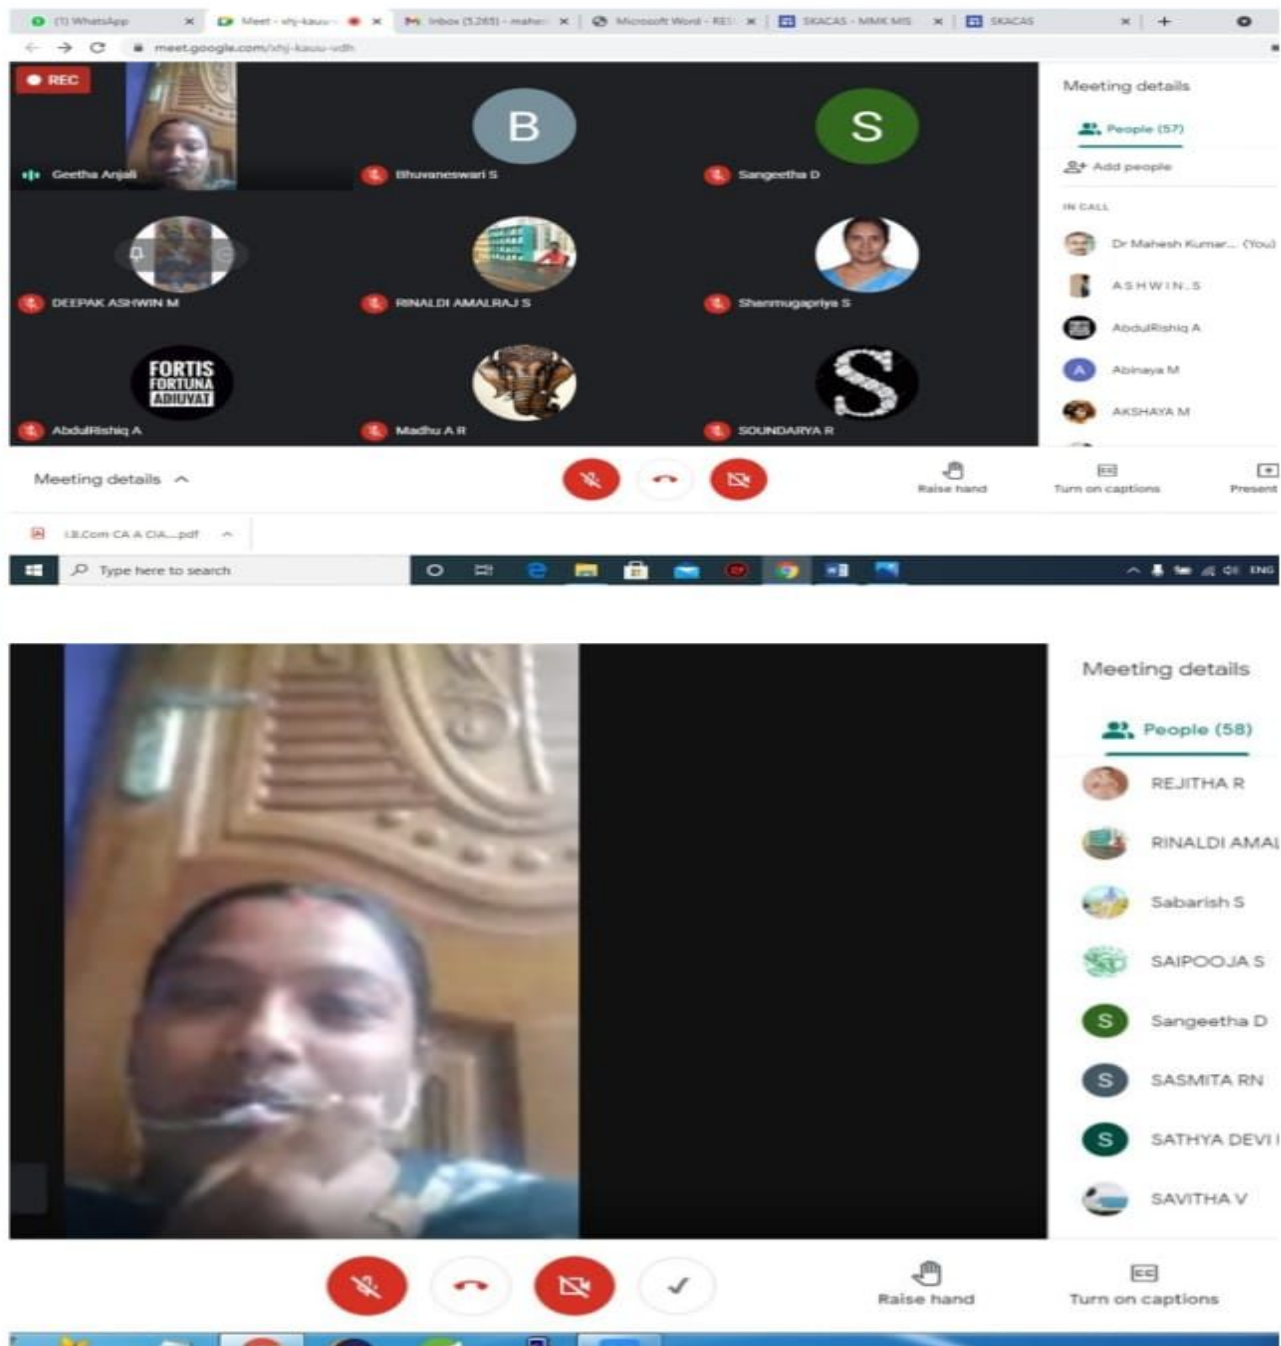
(1) WhatsApp
Meet - xhj-kauu-
Inbox (5,285) - mahe
Microsoft Word - RE
SKACAS - MMK MIS
SKACAS
meet.google.com/xhj-kauu-vdh

REC
Geetha Anjali
B
Bhuvaneswari S
S
Sangeetha D
DEEPAK ASHWIN M
RINALDI AMALRAJ S
Shanmugapriya S
FORTIS FORTUNA ADIUVAT
AbdulRishiq A
Madhu A R
S
SOUNDARYA R

Meeting details
People (57)
Add people
IN CALL
Dr Mahesh Kumar... (You)
ASHWIN.S
AbdulRishiq A
A
Abinaya M
AKSHAYA M

Meeting details
Raise hand
Turn on captions
Present

I.B.Com CA A CIA....pdf
Type here to search
ENG

Meeting details
People (58)
REJITHA R
RINALDI AMAL
Sabarish S
SAIPOOJA S
S
Sangeetha D
S
SASMITA RN
S
SATHYA DEVI
SAVITHA V

Raise hand
Turn on captions